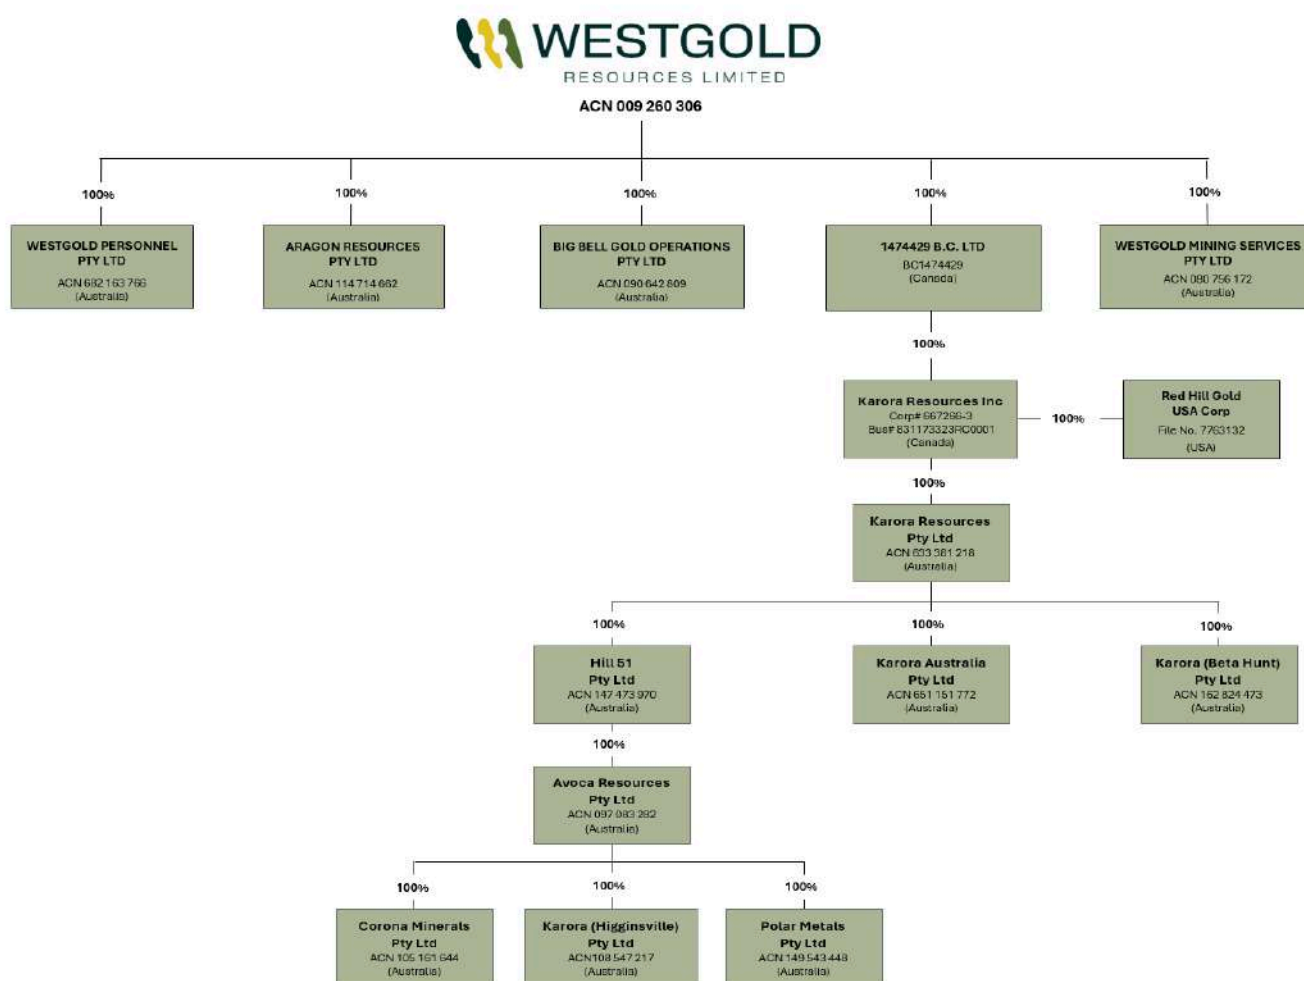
WESTGOLD
RESOURCES LIMITED
ACN 009 260 306

100%
WESTGOLD PERSONNEL PTY LTD
ACN 682 163 766
(Australia)

100%
ARAGON RESOURCES PTY LTD
ACN 114 714 662
(Australia)

100%
BIG BELL GOLD OPERATIONS PTY LTD
ACN 090 642 809
(Australia)

100%
1474429 B.C. LTD
BC1474429
(Canada)

100%
WESTGOLD MINING SERVICES PTY LTD
ACN 080 756 172
(Australia)

100%
Karora Resources Inc
Corp# 667266-3
Bus# 831173323RC0001
(Canada)

100%
Red Hill Gold USA Corp
File No. 7763132
(USA)

100%
Karora Resources Pty Ltd
ACN 603 381 218
(Australia)

100%
Hill 51 Pty Ltd
ACN 147 473 970
(Australia)

100%
Karora Australia Pty Ltd
ACN 651 151 772
(Australia)

100%
Karora (Beta Hunt) Pty Ltd
ACN 162 824 473
(Australia)

100%
Avoca Resources Pty Ltd
ACN 097 083 282
(Australia)

100%
Corona Minerals Pty Ltd
ACN 105 161 644
(Australia)

100%
Karora (Higginsville) Pty Ltd
ACN108 547 217
(Australia)

100%
Polar Metals Pty Ltd
ACN 149 543 448
(Australia)